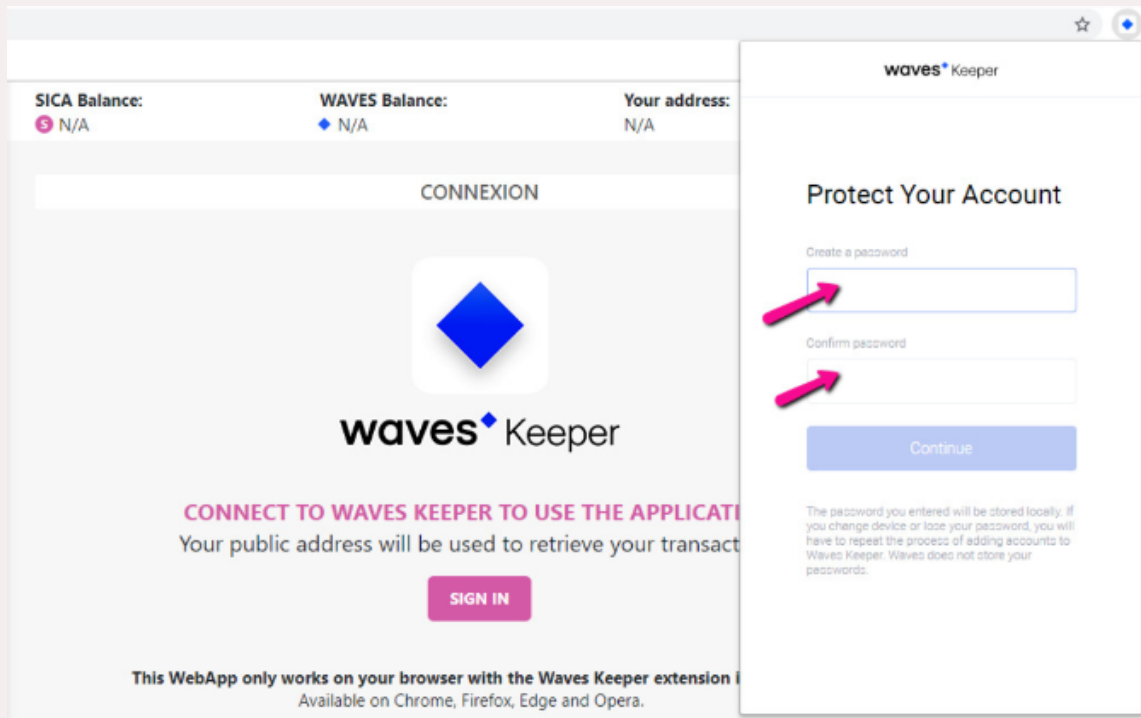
SICA Balance:
S N/A

WAVES Balance:
N/A

Your address:
N/A

CONNEXION

waves Keeper

CONNECT TO WAVES KEEPER TO USE THE APPLICATI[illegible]
Your public address will be used to retrieve your transact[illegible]

SIGN IN

This WebApp only works on your browser with the Waves Keeper extension i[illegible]
Available on Chrome, Firefox, Edge and Opera.

waves Keeper

Protect Your Account

Create a password

Confirm password

Continue

The password you entered will be stored locally. If you change device or lose your password, you will have to repeat the process of adding accounts to Waves Keeper. Waves does not store your passwords.